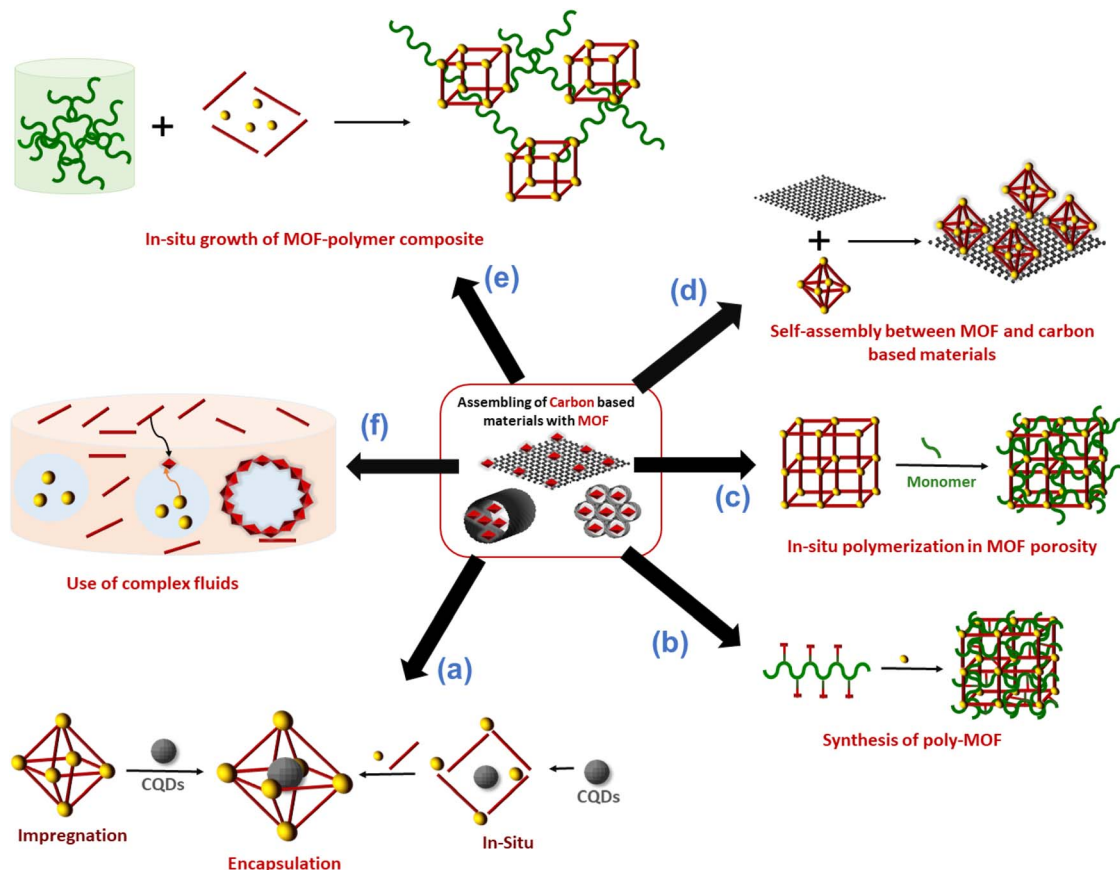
+

In-situ growth of MOF-polymer composite

(e)

(d)

+

Self-assembly between MOF and carbon based materials

Assembling of Carbon based materials with MOF

(f)

Monomer

(c)

In-situ polymerization in MOF porosity

Use of complex fluids

(b)

(a)

Synthesis of poly-MOF

CQDs

CQDs

Impregnation

Encapsulation

In-Situ